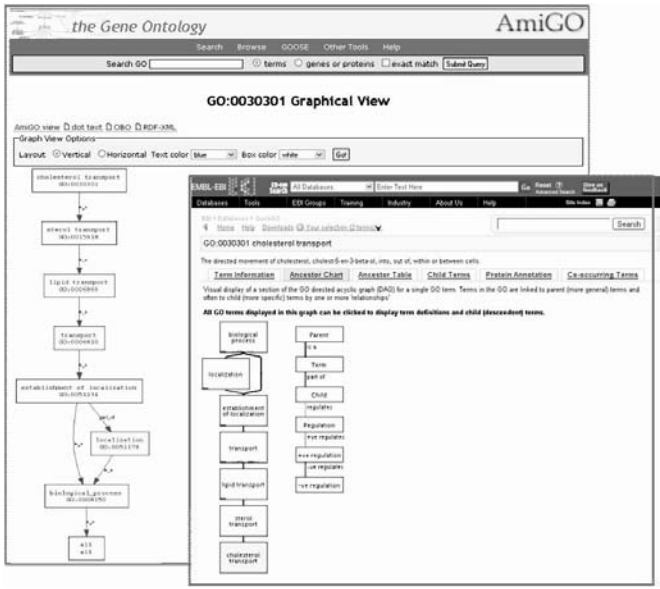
the Gene Ontology

AmiGO

Search Browse GOOSE Other Tools Help

Search GO terms genes or proteins exact match Submit Query

GO:0030301 Graphical View

AmiGO view dot text OBO RDF-XML

Graph View Options

Layout: Vertical Horizontal Text color blue Box color white Go!

cholesterol transport
GO:0030301

sterol transport
GO:0015918

lipid transport
GO:0006869

transport
GO:0006810

establishment of localization
GO:0051234

part_of

localization
GO:0051179

biological_process
GO:0008150

all
all

EMBL-EBI

All Databases Enter Text Here Go Reset Advanced Search

Databases Tools EBI Groups Training Industry About Us Help Site Index

EBI > Databases > QuickGO

Home Help Downloads Your selection (2 terms)

Search

GO:0030301 cholesterol transport

The directed movement of cholesterol, cholest-5-en-3-beta-ol, into, out of, within or between cells.

Term Information | Ancestor Chart | Ancestor Table | Child Terms | Protein Annotation | Co-occurring Terms

Visual display of a section of the GO directed acyclic graph (DAG) for a single GO term. Terms in the GO are linked to parent (more general) terms and often to child (more specific) terms by one or more 'relationships'

All GO terms displayed in this graph can be clicked to display term definitions and child (descendent) terms.

biological process

localization

establishment of localization

transport

lipid transport

sterol transport

cholesterol transport

Parent

is a

Term

part of

Child

regulates

Regulation

+ve regulates

+ve regulation

-ve regulates

-ve regulation